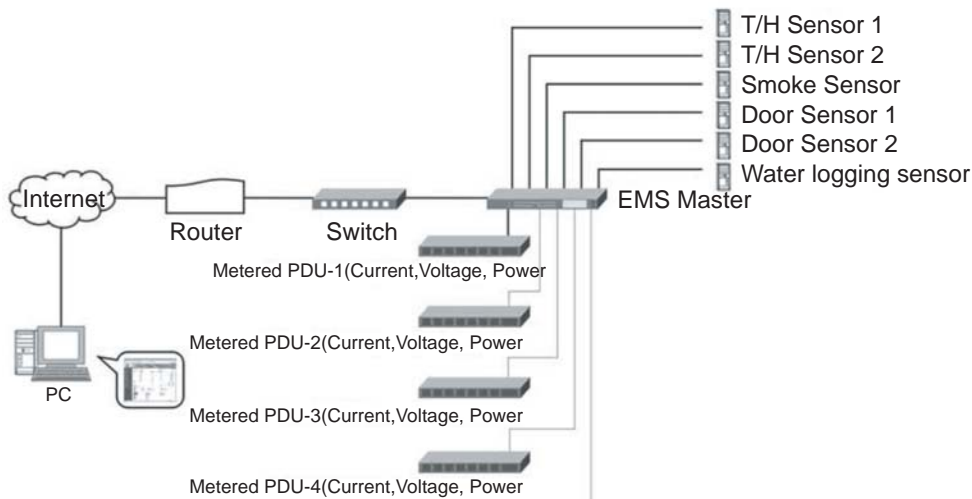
T/H Sensor 1
T/H Sensor 2
Smoke Sensor
Door Sensor 1
Door Sensor 2
Water logging sensor
Internet
Router
Switch
EMS Master
Metered PDU-1(Current,Voltage, Power
Metered PDU-2(Current,Voltage, Power
PC
Metered PDU-3(Current,Voltage, Power
Metered PDU-4(Current,Voltage, Power